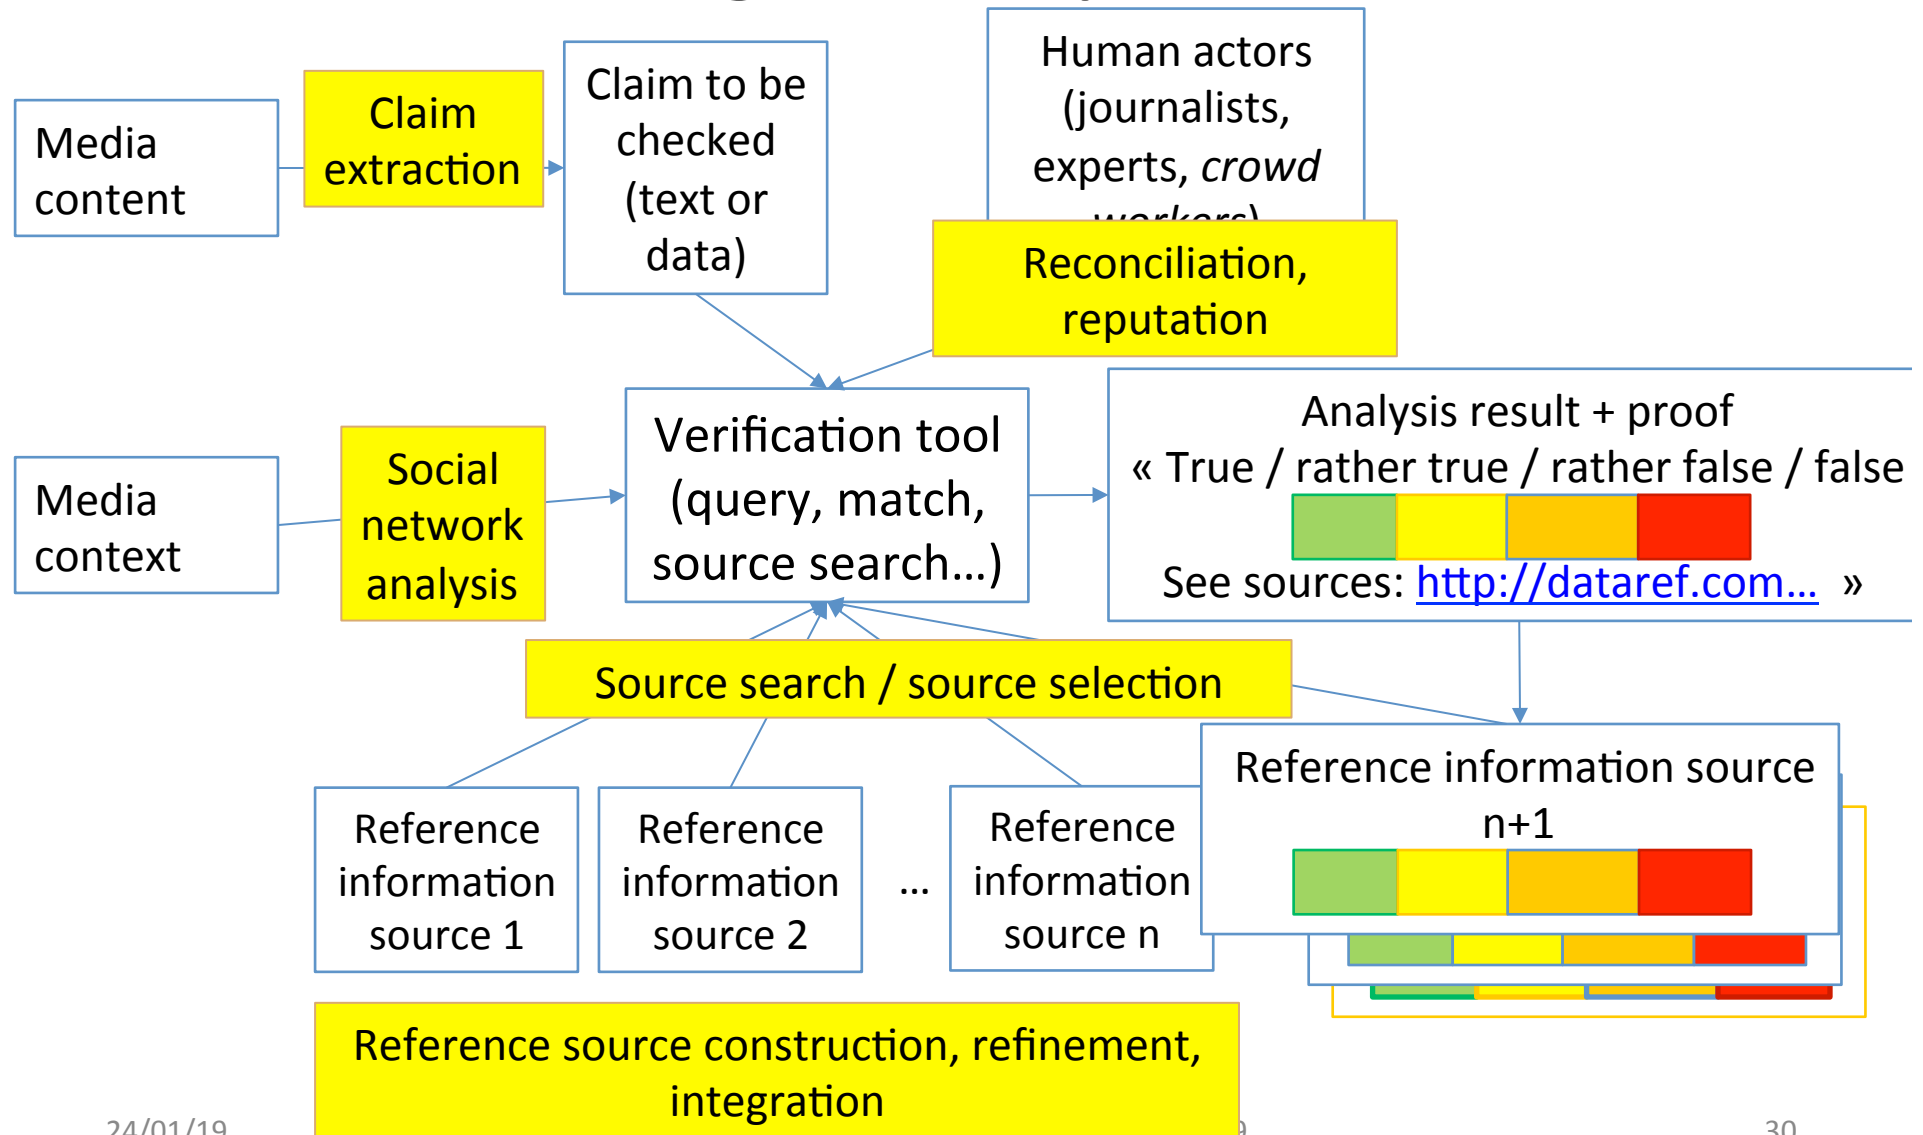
Media content

Claim extraction

Claim to be checked (text or data)

Human actors (journalists, experts, *crowd* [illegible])

Reconciliation, reputation

Media context

Social network analysis

Verification tool (query, match, source search…)

Analysis result + proof
« True / rather true / rather false / false
See sources: http://dataref.com… »

Source search / source selection

Reference information source n+1

Reference information source 1

Reference information source 2

…

Reference information source n

Reference source construction, refinement, integration

24/01/19

30